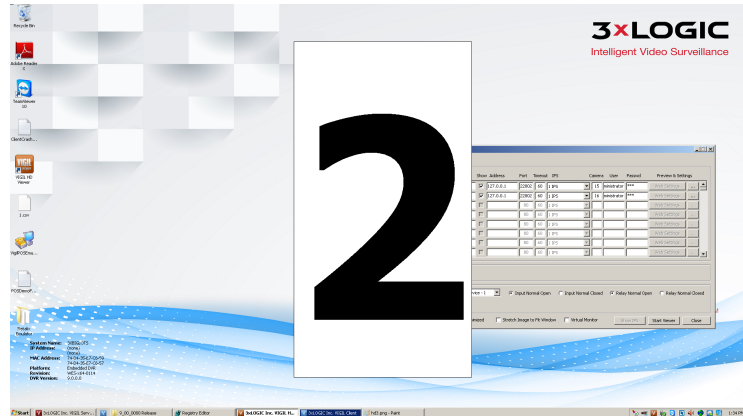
Recycle Bin

Adobe Reader

TeamViewer 10

ClientCrash

VIGIL HD Viewer

1.csv

VigilPOSEmu

POSDemoF

3xLOGIC
Intelligent Video Surveillance

2

| Show | Address | Port | Timeout | IPS | Camera | User | Passwd | Preview & Settings |
|---|---|---|---|---|---|---|---|---|
| ☑ | 127.0.0.1 | 22802 | 60 | 1 IPS | 15 | ministrator | *** | |
| ☑ | 127.0.0.1 | 22802 | 60 | 1 IPS | 16 | ministrator | *** | |

Input Normal Open
Input Normal Closed
Relay Normal Open
Relay Normal Closed

Stretch Image to Fit Window
Virtual Monitor
Start Viewer
Close

System Name:
IP Address:
MAC Address:
Platform: Embedded DVR
Revision:
DVR Version:

Start
3xLOGIC Inc. VIGIL Serv...
Registry Editor
3xLOGIC Inc. VIGIL H...
3xLOGIC Inc. VIGIL Client
hd3.png - Paint
1:34 PM